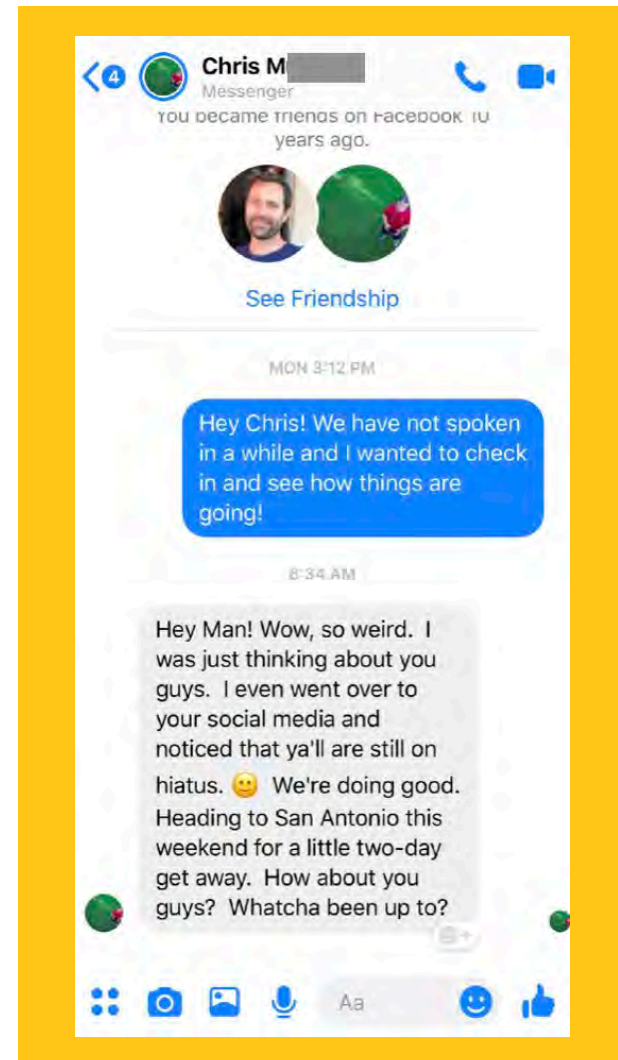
4

Chris M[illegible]

Messenger

You became friends on Facebook 10 years ago.

See Friendship

MON 3:12 PM

Hey Chris! We have not spoken in a while and I wanted to check in and see how things are going!

8:34 AM

Hey Man! Wow, so weird. I was just thinking about you guys. I even went over to your social media and noticed that ya'll are still on hiatus. 🙂 We're doing good. Heading to San Antonio this weekend for a little two-day get away. How about you guys? Whatcha been up to?

Aa